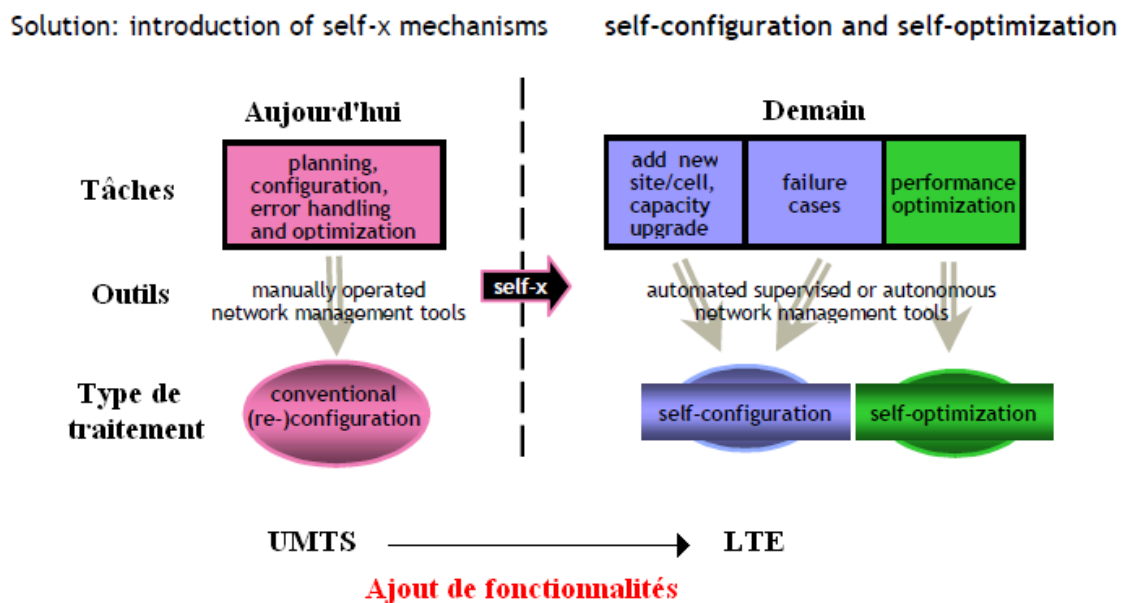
Solution: introduction of self-x mechanisms

self-configuration and self-optimization

Aujourd'hui

Demain

Tâches

planning, configuration, error handling and optimization

add new site/cell, capacity upgrade

failure cases

performance optimization

Outils

manually operated network management tools

self-x

automated supervised or autonomous network management tools

Type de traitement

conventional (re-)configuration

self-configuration

self-optimization

UMTS

LTE

Ajout de fonctionnalités